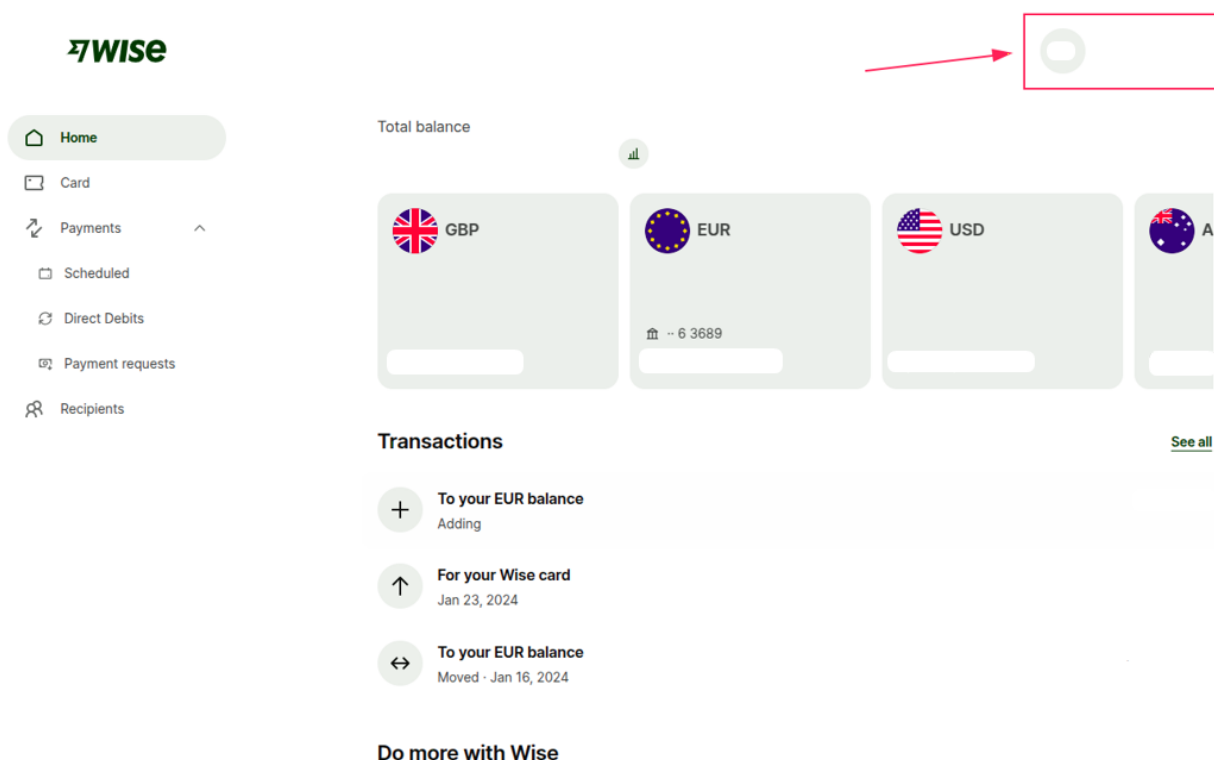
WISE

Home
Card
Payments
Scheduled
Direct Debits
Payment requests
Recipients

Total balance

GBP

EUR
·· 6 3689

USD

A

Transactions
See all

To your EUR balance
Adding

For your Wise card
Jan 23, 2024

To your EUR balance
Moved · Jan 16, 2024

Do more with Wise